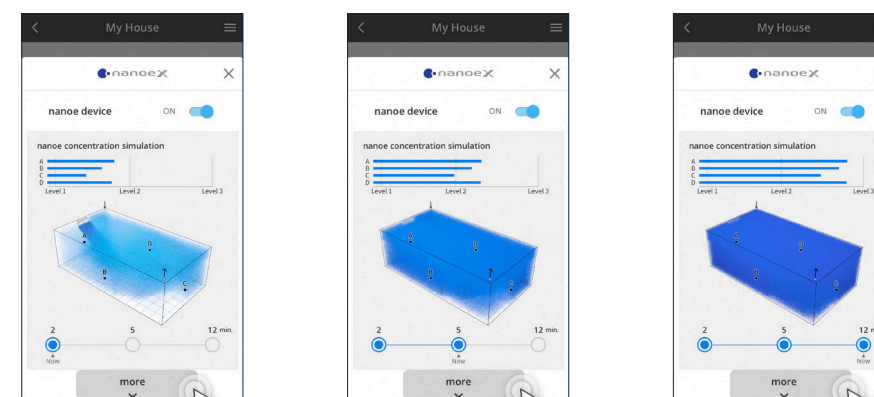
My House

nanoeX

nanoe device ON

nanoe concentration simulation

A
B
C
D
Level 1 Level 2 Level 3

A
B
B
C

2 5 12 min.
Now

more

My House

nanoeX

nanoe device ON

nanoe concentration simulation

A
B
C
D
Level 1 Level 2 Level 3

A
B
B
C

2 5 12 min.
Now

more

My House

nanoeX

nanoe device ON

nanoe concentration simulation

A
B
C
D
Level 1 Level 2 Level 3

A
B
B
C

2 5 12
Now

more